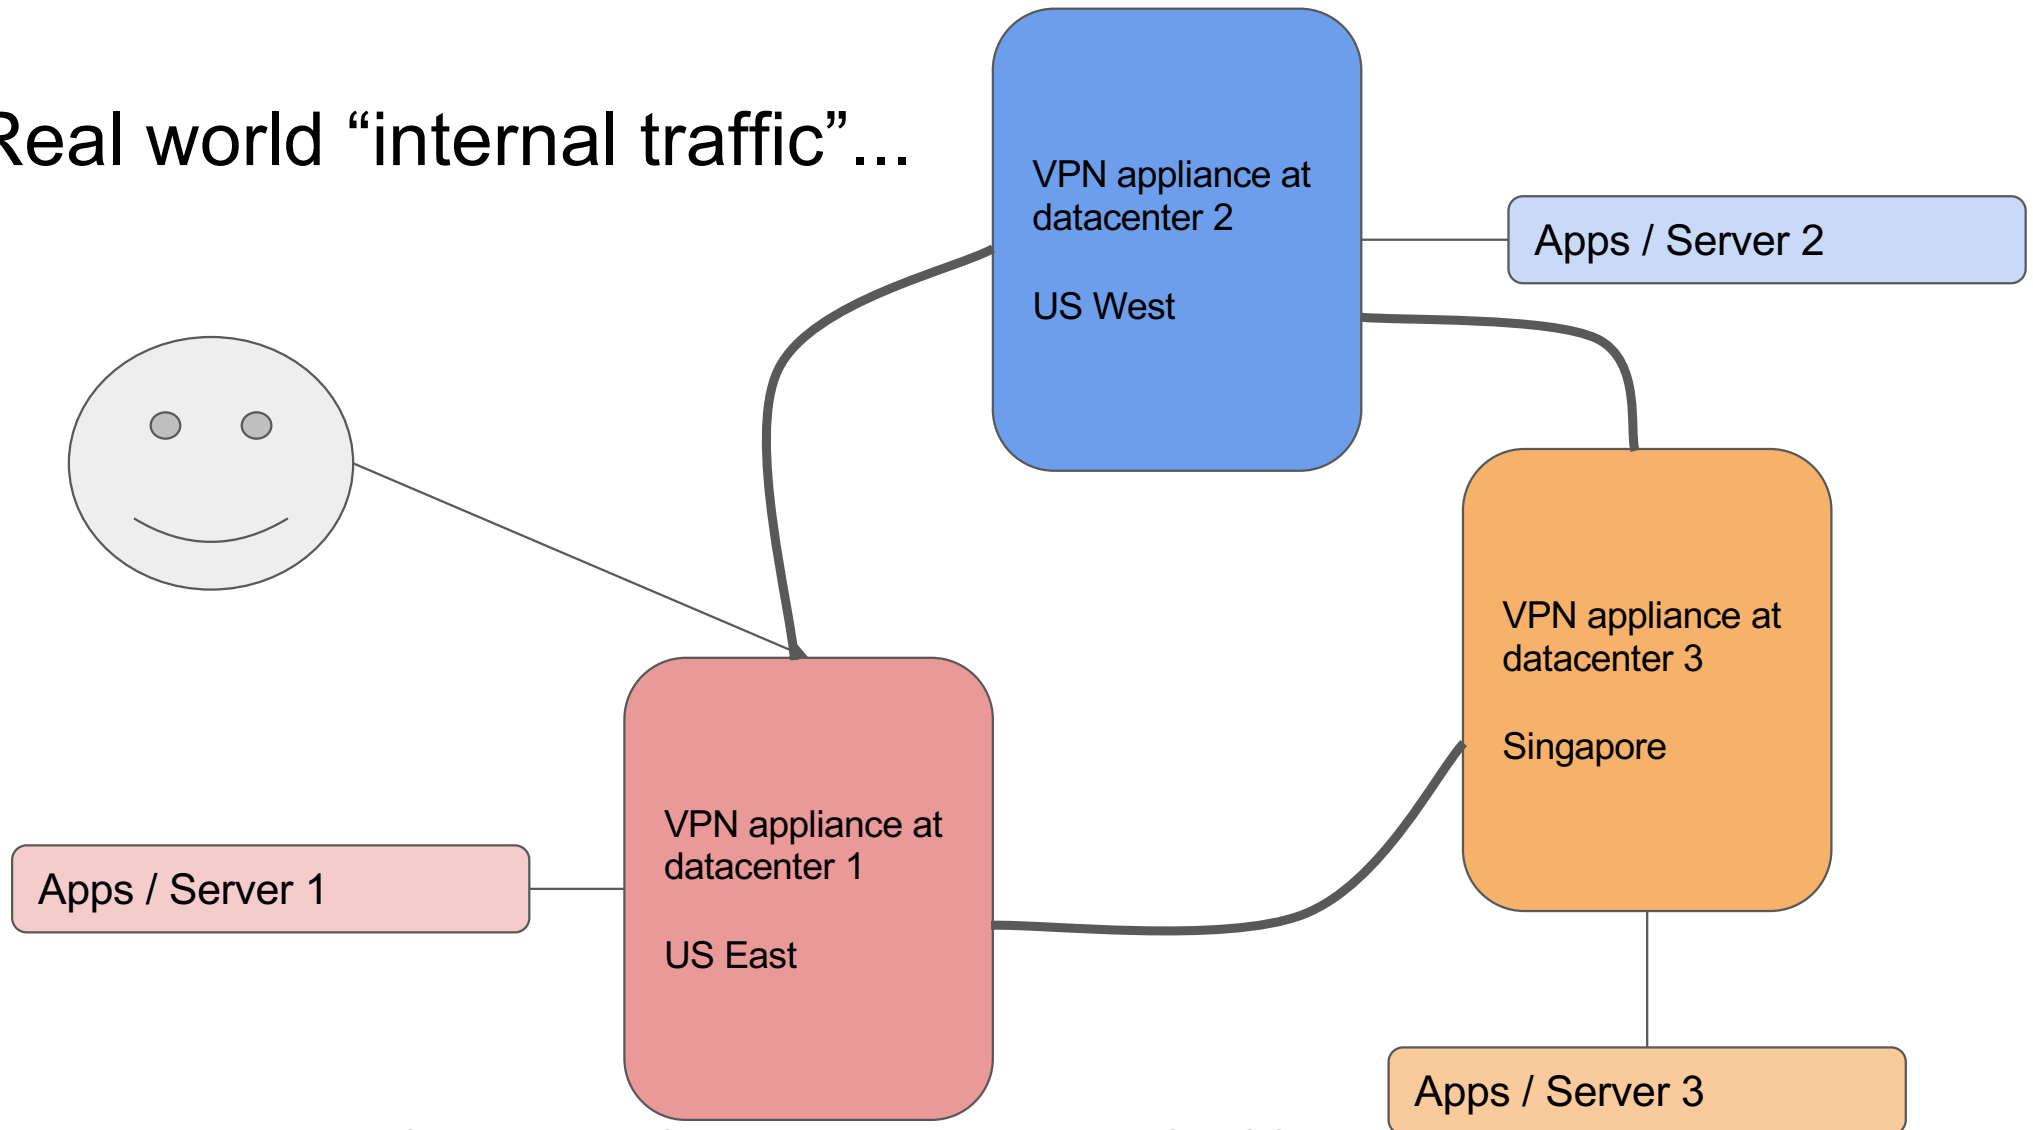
Real world “internal traffic”...

VPN appliance at datacenter 2

US West

Apps / Server 2

VPN appliance at datacenter 3

Singapore

VPN appliance at datacenter 1

US East

Apps / Server 1

Apps / Server 3